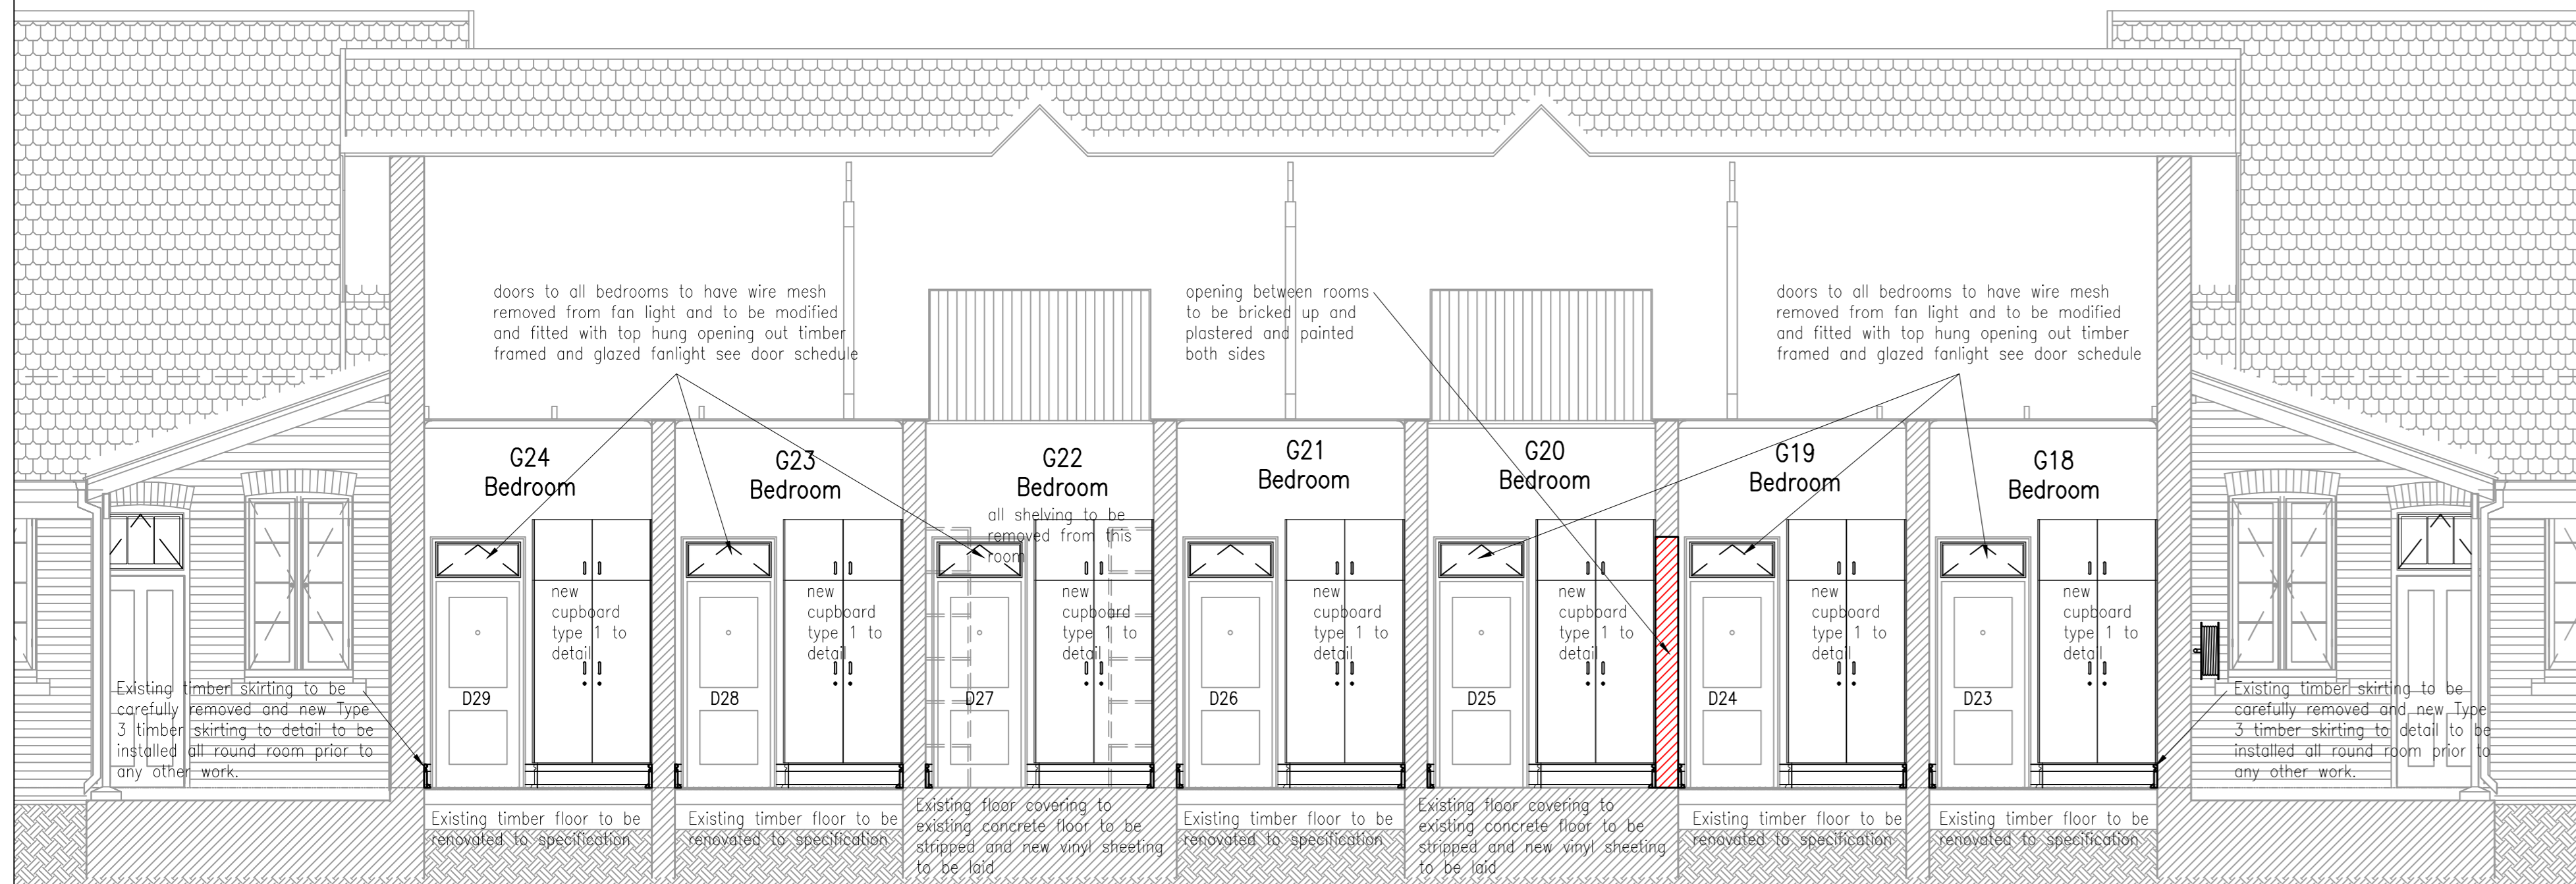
doors to all bedrooms to have wire mesh removed from fan light and to be modified and fitted with top hung opening out timber framed and glazed fanlight see door schedule

opening between rooms to be bricked up and plastered and painted both sides

doors to all bedrooms to have wire mesh removed from fan light and to be modified and fitted with top hung opening out timber framed and glazed fanlight see door schedule

G24
Bedroom

G23
Bedroom

G22
Bedroom

all shelving to be removed from this room

G21
Bedroom

G20
Bedroom

G19
Bedroom

G18
Bedroom

new cupboard type 1 to detail

new cupboard type 1 to detail

new cupboard type 1 to detail

new cupboard type 1 to detail

new cupboard type 1 to detail

new cupboard type 1 to detail

new cupboard type 1 to detail

D29

D28

D27

D26

D25

D24

D23

Existing timber skirting to be carefully removed and new Type 3 timber skirting to detail to be installed all round room prior to any other work.

Existing timber skirting to be carefully removed and new Type 3 timber skirting to detail to be installed all round room prior to any other work.

Existing timber floor to be renovated to specification

Existing timber floor to be renovated to specification

Existing floor covering to existing concrete floor to be stripped and new vinyl sheeting to be laid

Existing timber floor to be renovated to specification

Existing floor covering to existing concrete floor to be stripped and new vinyl sheeting to be laid

Existing timber floor to be renovated to specification

Existing timber floor to be renovated to specification